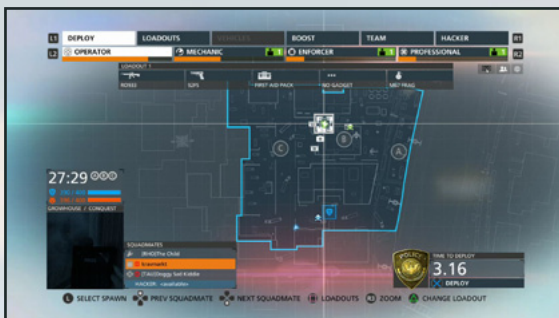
L1 DEPLOY LOADOUTS VEHICLES BOOST TEAM HACKER R1

L2 OPERATOR MECHANIC ENFORCER PROFESSIONAL R2

LOADOUT 1

R0933 SLP5 FIRST AID PACK NO GADGET M67 FRAG

C B A

27:29

GROWHOUSE / CONQUEST

SQUADMATES

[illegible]

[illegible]

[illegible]

HACKER: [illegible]

POLICE

TIME TO DEPLOY

3.16

DEPLOY

SELECT SPAWN PREV SQUADMATE NEXT SQUADMATE LOADOUTS ZOOM CHANGE LOADOUT